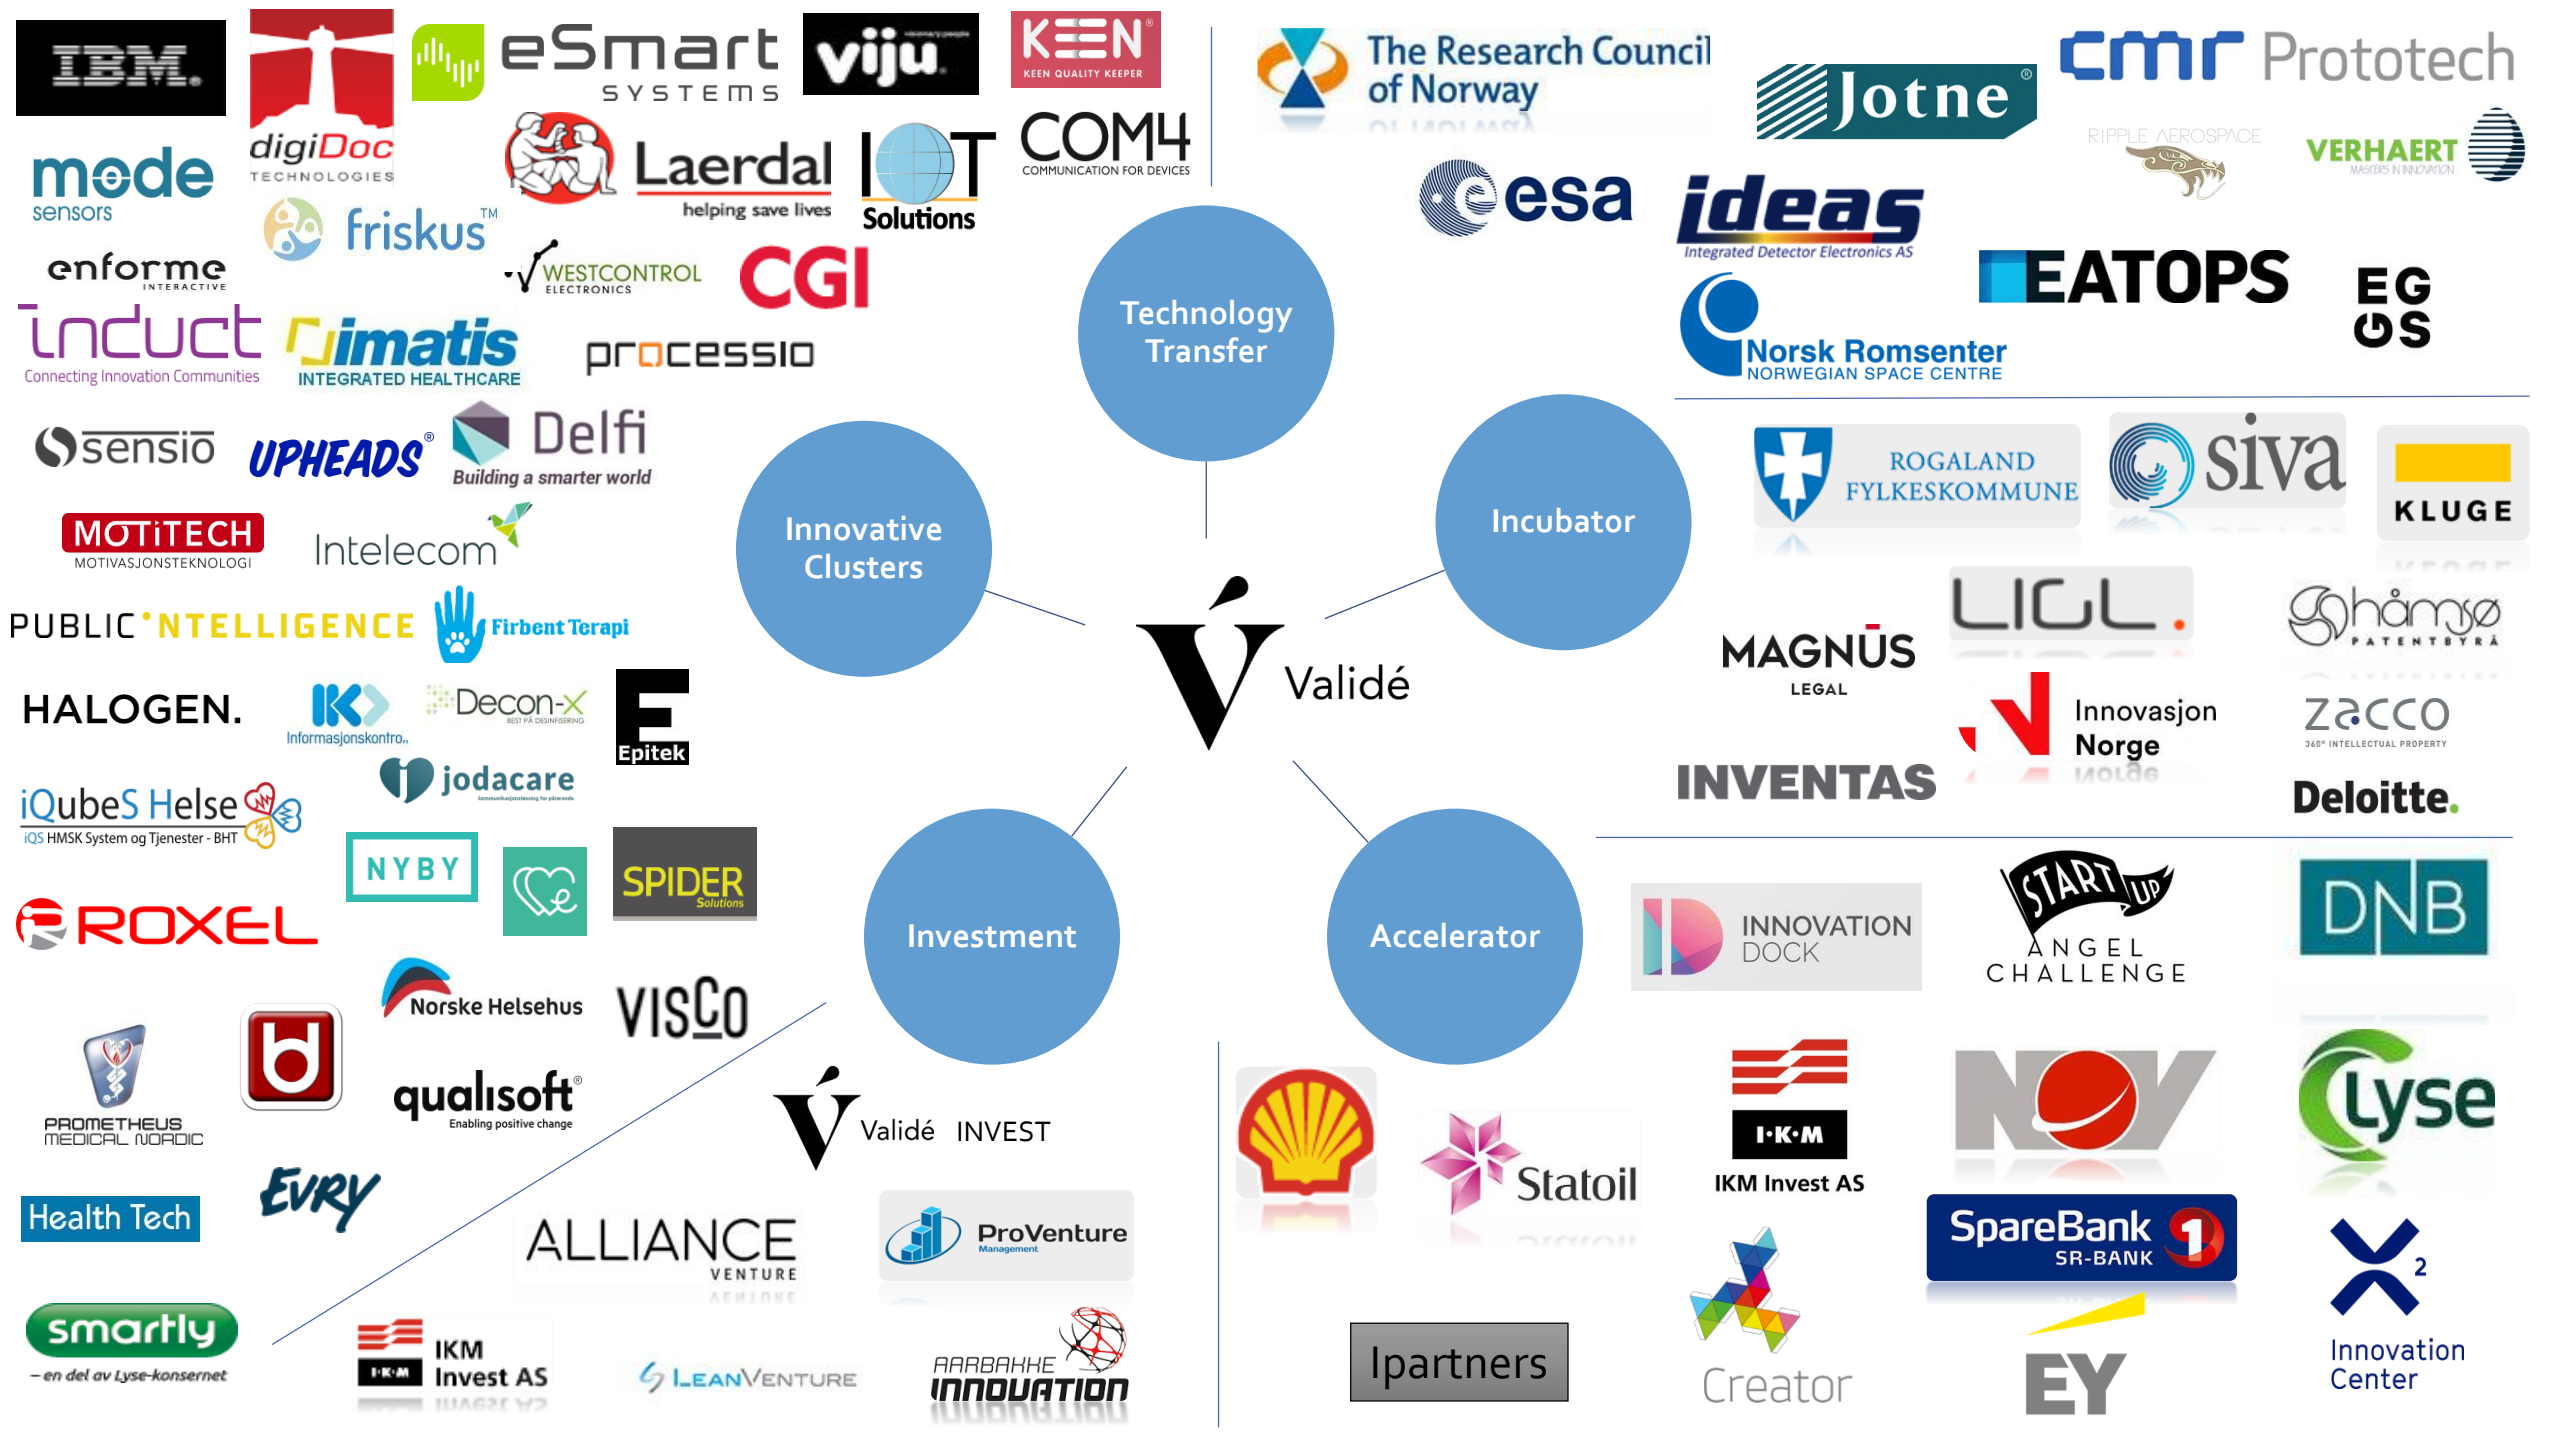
IBM.
digiDoc TECHNOLOGIES
eSmart SYSTEMS
viju
KEEN KEEN QUALITY KEEPER
mode sensors
friskus™
Laerdal helping save lives
IoT Solutions
COM4 COMMUNICATION FOR DEVICES
enforme INTERACTIVE
WESTCONTROL ELECTRONICS
CGI
induct Connecting Innovation Communities
imatis INTEGRATED HEALTHCARE
processio
sensio
UPHEADS®
Delfi Building a smarter world
MOTiTECH MOTIVASJONSTEKNOLOGI
Intelecom
PUBLIC INTELLIGENCE
Firbent Terapi
HALOGEN.
Informasjonskontro..
Decon-X
Epitek
jodacare
iQubeS Helse iQS HMSK System og Tjenester - BHT
NYBY
SPIDER Solutions
ROXEL
Norske Helsehus
VISCO
PROMETHEUS MEDICAL NORDIC
qualisoft Enabling positive change
EVRY
Health Tech
smartly – en del av Lyse-konsernet
ALLIANCE VENTURE
ProVenture Management
IKM Invest AS
LEANVENTURE
AARBAKKE INNOVATION
Technology Transfer
Innovative Clusters
Incubator
Validé
Investment
Accelerator
Validé INVEST
The Research Council of Norway
Jotne®
cmr
Prototech
RIPPLE AEROSPACE
VERHAERT MASTERS IN INNOVATION
esa
ideas Integrated Detector Electronics AS
EATOPS
EG GS
Norsk Romsenter NORWEGIAN SPACE CENTRE
ROGALAND FYLKESKOMMUNE
siva
KLUGE
MAGNUS LEGAL
LIGL.
hämsø PATENTBYRÅ
Innovasjon Norge
zacco 360° INTELLECTUAL PROPERTY
INVENTAS
Deloitte.
INNOVATION DOCK
START UP ANGEL CHALLENGE
DNB
Statoil
I·K·M IKM Invest AS
NOV
Lyse
SpareBank 1 SR-BANK
Ipartners
Creator
EY
Innovation Center